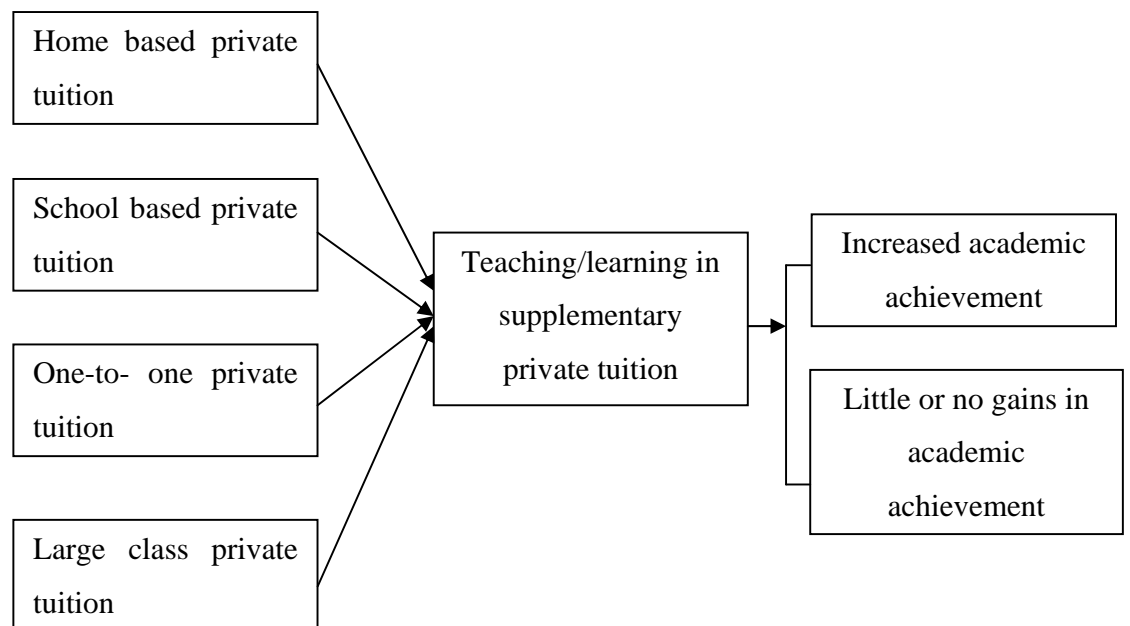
Home based private tuition

School based private tuition

One-to- one private tuition

Large class private tuition

Teaching/learning in supplementary private tuition

Increased academic achievement

Little or no gains in academic achievement